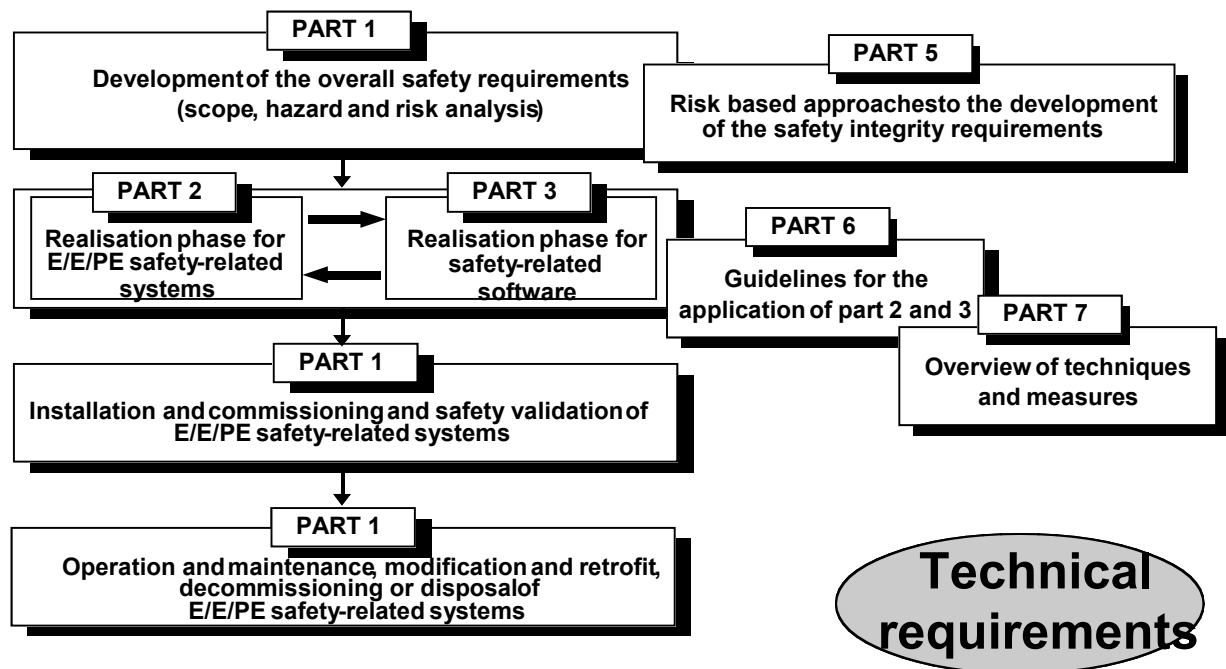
PART 1

Developmentof the overall safety requirements (scope, hazard and risk analysis)

PART 5

Risk based approachesto the development of the safety integrity requirements

PART 2

Realisation phase for E/E/PE safety-related systems

PART 3

Realisation phase for safety-related software

PART 6

Guidelines for the application of part 2 and 3

PART 7

Overview of techniques and measures

PART 1

Installation and commissioning and safety validation of E/E/PE safety-related systems

PART 1

Operation and maintenance, modification and retrofit, decommissioning or disposalof E/E/PE safety-related systems

Technical requirements